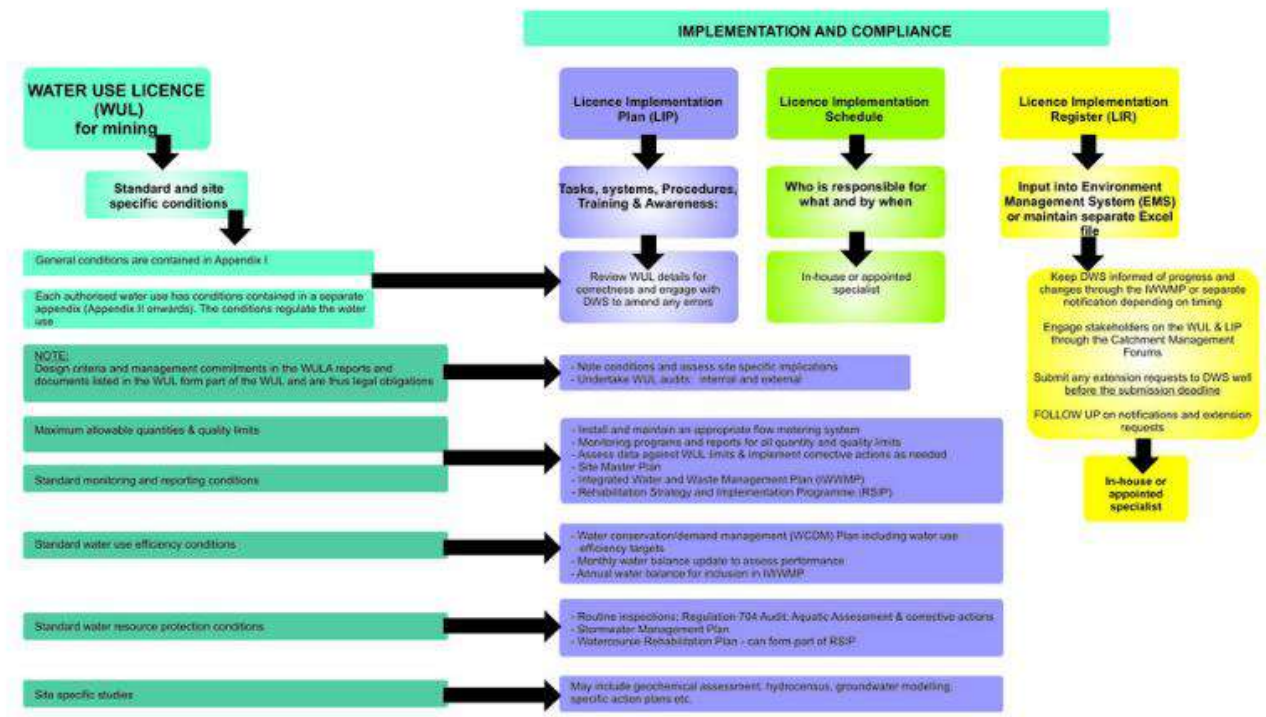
IMPLEMENTATION AND COMPLIANCE

WATER USE LICENCE (WUL) for mining

Standard and site specific conditions

General conditions are contained in Appendix I

Each authorised water use has conditions contained in a separate appendix (Appendix II onwards). The conditions regulate the water use

NOTE:
Design criteria and management commitments in the WULA reports and documents listed in the WUL form part of the WUL and are thus legal obligations

Maximum allowable quantities & quality limits

Standard monitoring and reporting conditions

Standard water use efficiency conditions

Standard water resource protection conditions

Site specific studies

Licence Implementation Plan (LIP)

Tasks, systems, Procedures, Training & Awareness:

Review WUL details for correctness and engage with DWS to amend any errors

Licence Implementation Schedule

Who is responsible for what and by when

In-house or appointed specialist

Licence Implementation Register (LIR)

Input into Environment Management System (EMS) or maintain separate Excel file

Keep DWS informed of progress and changes through the IWWMP or separate notification depending on timing

Engage stakeholders on the WUL & LIP through the Catchment Management Forums

Submit any extension requests to DWS well before the submission deadline

FOLLOW UP on notifications and extension requests

In-house or appointed specialist

- Note conditions and assess site specific implications
- Undertake WUL audits: internal and external

- Install and maintain an appropriate flow metering system
- Monitoring programs and reports for all quantity and quality limits
- Assess data against WUL limits & implement corrective actions as needed
- Site Master Plan
- Integrated Water and Waste Management Plan (IWWMP)
- Rehabilitation Strategy and Implementation Programme (RSIP)

- Water conservation/demand management (WCDM) Plan including water use efficiency targets
- Monthly water balance update to assess performance
- Annual water balance for inclusion in IWWMP

- Routine inspections; Regulation 704 Audit; Aquatic Assessment & corrective actions
- Stormwater Management Plan
- Watercourse Rehabilitation Plan - can form part of RSIP

May include geochemical assessment, hydrocensus, groundwater modeling, specific action plans etc.